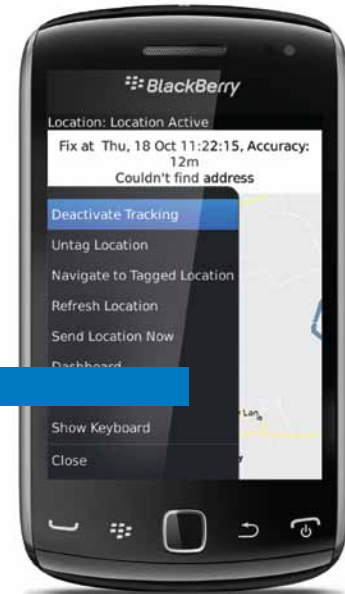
BlackBerry

Location: Location Active

Fix at Thu, 18 Oct 11:22:15, Accuracy: 12m
Couldn't find address

Deactivate Tracking
Untag Location
Navigate to Tagged Location
Refresh Location
Send Location Now
Dashboard
Show Keyboard
Close

Lan